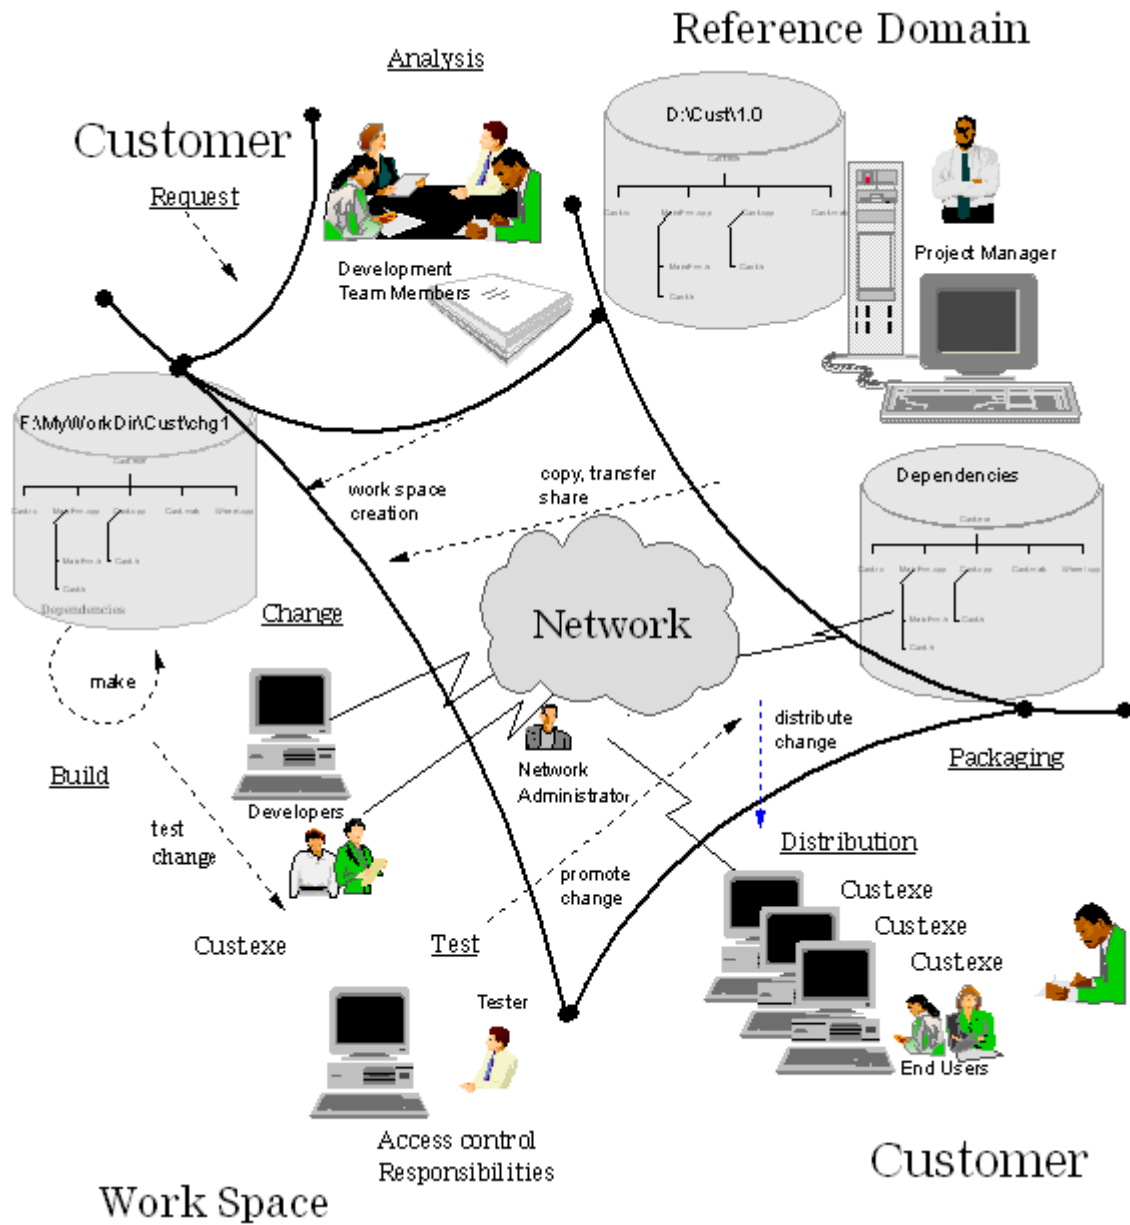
Reference Domain

Analysis

Customer

Request

D:\Cust\1.0

Project Manager

Development Team Members

F:\MyWorkDir\Cust\chg1

work space creation

copy, transfer share

Dependencies

Network

Change

make

Build

Developers

Network Administrator

distribute change

Packaging

Distribution

test change

promote change

Cust.exe

Cust.exe

Cust.exe

Cust.exe

Test

Tester

End Users

Access control Responsibilities

Customer

Work Space